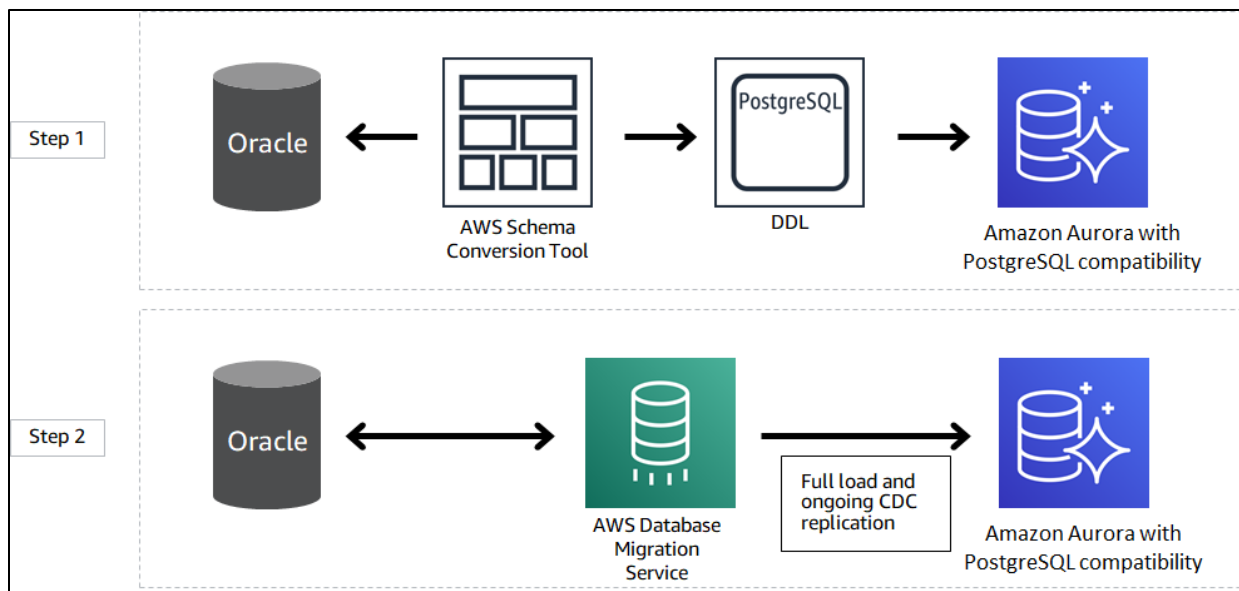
Step 1

Oracle

AWS Schema Conversion Tool

PostgreSQL

DDL

Amazon Aurora with PostgreSQL compatibility

Step 2

Oracle

AWS Database Migration Service

Full load and ongoing CDC replication

Amazon Aurora with PostgreSQL compatibility